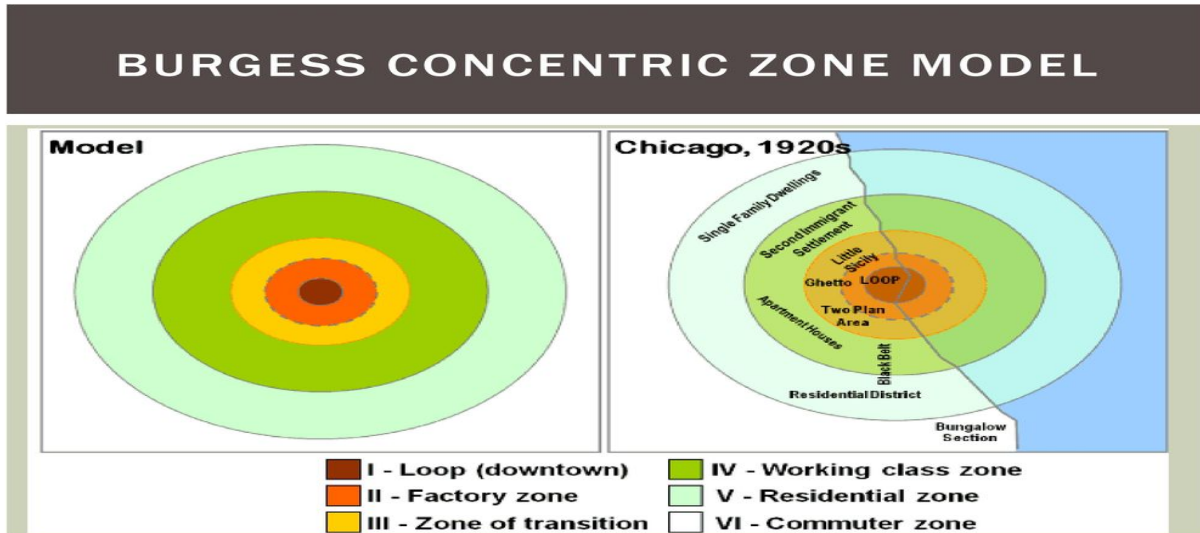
BURGESS CONCENTRIC ZONE MODEL

Model

Chicago, 1920s

Single Family Dwellings

Second Immigrant Settlement

Little Sicily

Ghetto

LOOP

Two Plan Area

Apartment Houses

Black Belt

Residential District

Bungalow Section

I - Loop (downtown)
II - Factory zone
III - Zone of transition
IV - Working class zone
V - Residential zone
VI - Commuter zone